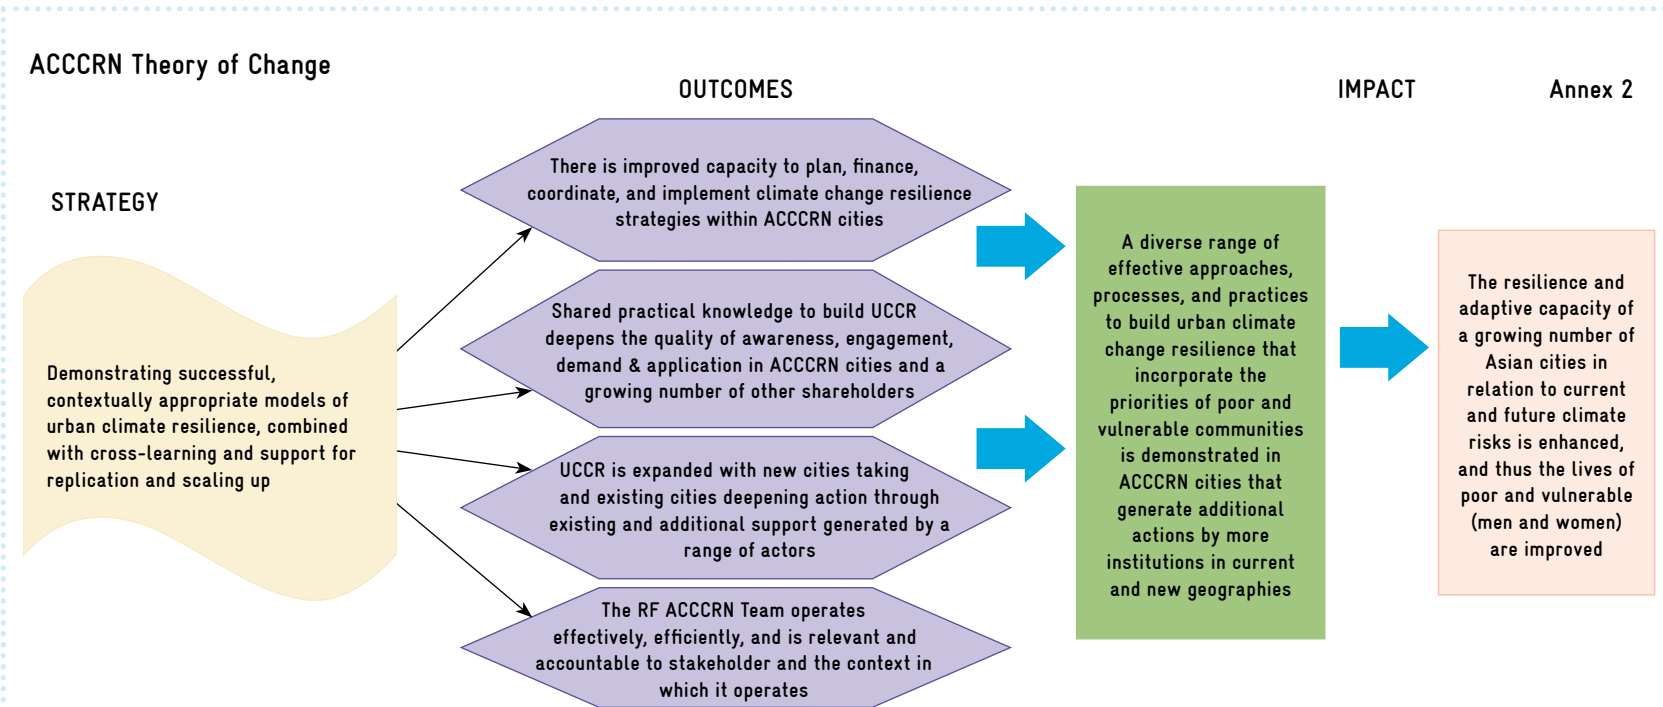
ACCCRN Theory of Change

OUTCOMES

IMPACT

Annex 2

STRATEGY

Demonstrating successful, contextually appropriate models of urban climate resilience, combined with cross-learning and support for replication and scaling up

There is improved capacity to plan, finance, coordinate, and implement climate change resilience strategies within ACCCRN cities

Shared practical knowledge to build UCCR deepens the quality of awareness, engagement, demand & application in ACCCRN cities and a growing number of other shareholders

UCCR is expanded with new cities taking and existing cities deepening action through existing and additional support generated by a range of actors

The RF ACCCRN Team operates effectively, efficiently, and is relevant and accountable to stakeholder and the context in which it operates

A diverse range of effective approaches, processes, and practices to build urban climate change resilience that incorporate the priorities of poor and vulnerable communities is demonstrated in ACCCRN cities that generate additional actions by more institutions in current and new geographies

The resilience and adaptive capacity of a growing number of Asian cities in relation to current and future climate risks is enhanced, and thus the lives of poor and vulnerable (men and women) are improved